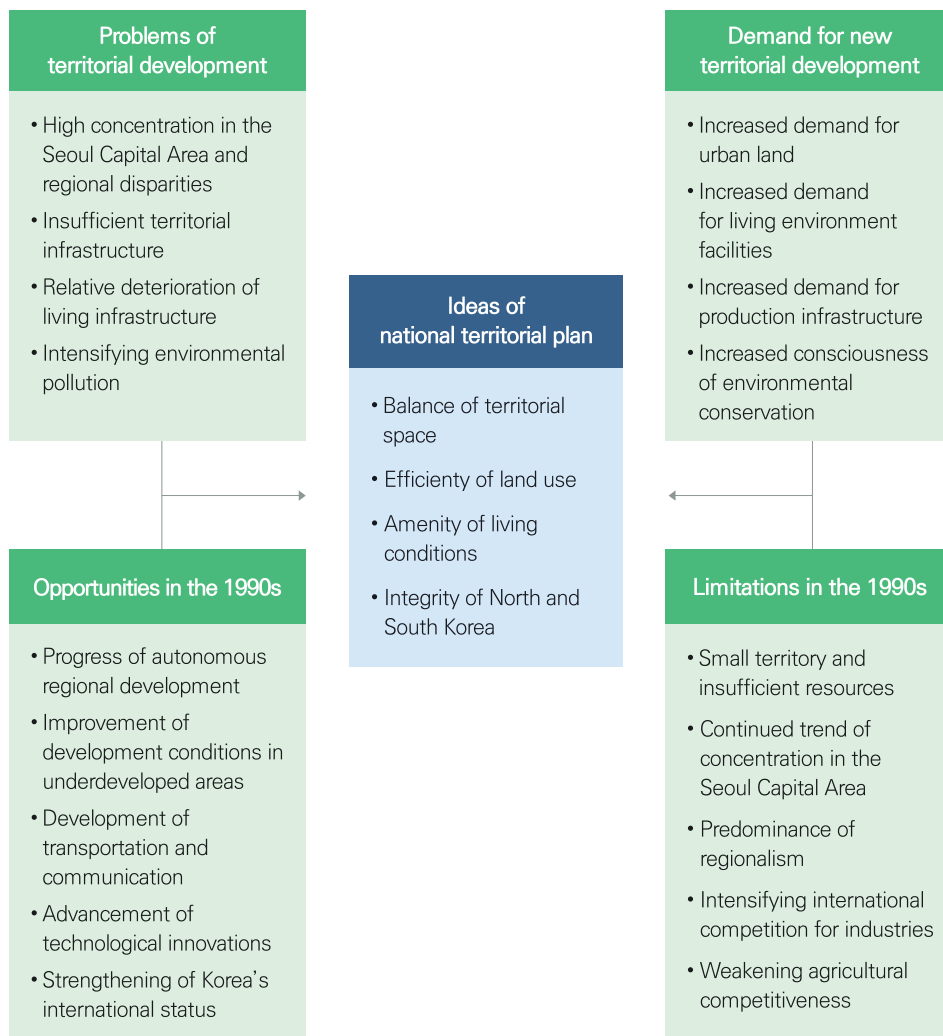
Problems of territorial development

• High concentration in the Seoul Capital Area and regional disparities
• Insufficient territorial infrastructure
• Relative deterioration of living infrastructure
• Intensifying environmental pollution

Opportunities in the 1990s

• Progress of autonomous regional development
• Improvement of development conditions in underdeveloped areas
• Development of transportation and communication
• Advancement of technological innovations
• Strengthening of Korea's international status

Ideas of national territorial plan

• Balance of territorial space
• Efficiety of land use
• Amenity of living conditions
• Integrity of North and South Korea

Demand for new territorial development

• Increased demand for urban land
• Increased demand for living environment facilities
• Increased demand for production infrastructure
• Increased consciousness of environmental conservation

Limitations in the 1990s

• Small territory and insufficient resources
• Continued trend of concentration in the Seoul Capital Area
• Predominance of regionalism
• Intensifying international competition for industries
• Weakening agricultural competitiveness